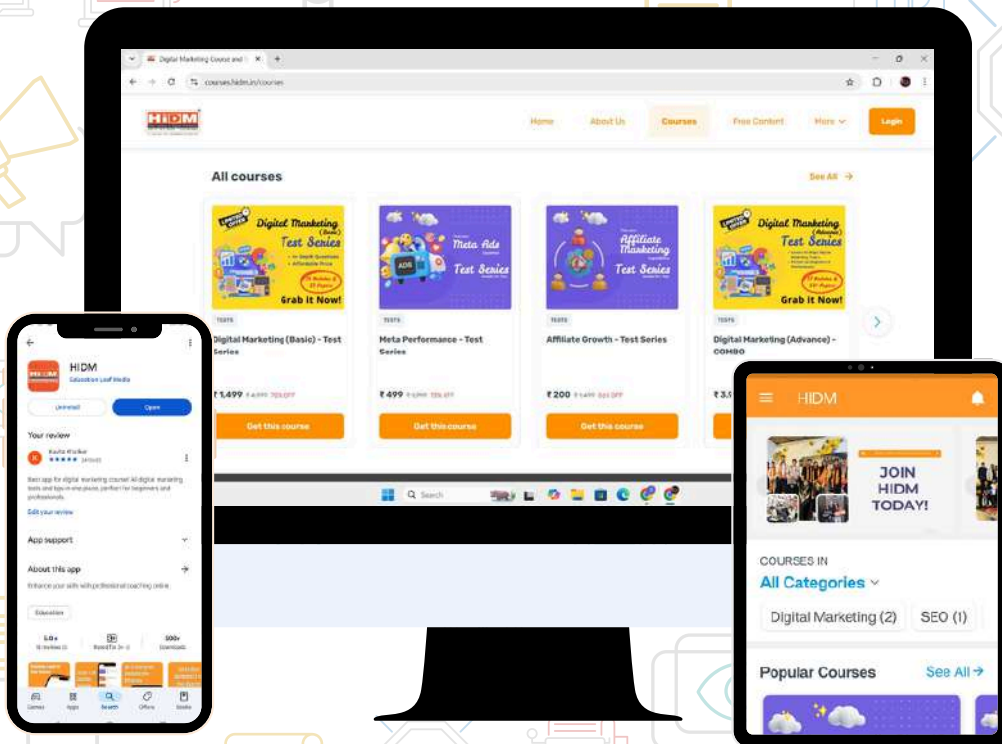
Digital Marketing Course and
courses.hidm.in/courses

HIDM

Home About Us Courses Free Content More Login

All courses See All →

Digital Marketing (Basic) Test Series
Grab it Now!

Meta Ads Test Series

Affiliate Marketing Test Series

Digital Marketing (Advance) Test Series
Grab it Now!

TESTS
Digital Marketing (Basic) - Test Series
₹ 1,499 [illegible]
Get this course

TESTS
Meta Performance - Test Series
₹ 499 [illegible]
Get this course

TESTS
Affiliate Growth - Test Series
₹ 200 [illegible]
Get this course

TESTS
Digital Marketing (Advance) - COMBO
₹ 3,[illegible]

Search

HIDM
Education Leaf Media
Uninstall Open

Your review
Kavita Wadkar
★★★★★

Best app for digital marketing course! All digital marketing tests and tips in one place, perfect for beginners and professionals.
Edit your review

App support
About this app
Enhance your skills with professional coaching online.
Education

5.0★
Rated for 3+
500+
Downloads

Games Apps Search Offers Books

HIDM

JOIN HIDM TODAY!

COURSES IN
All Categories
Digital Marketing (2) SEO (1)

Popular Courses See All →